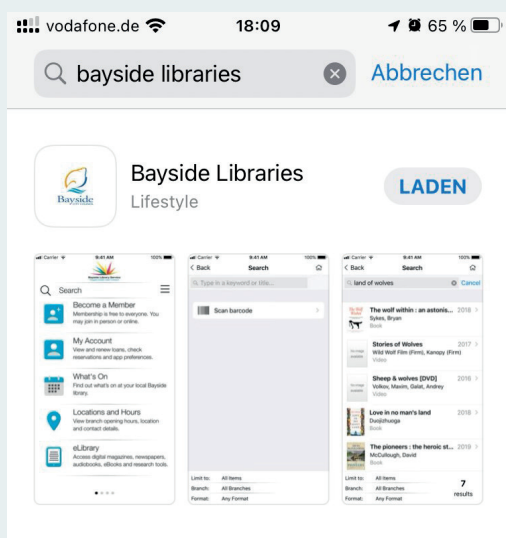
vodafone.de 18:09 65 %

bayside libraries

Abbrechen

Bayside

Bayside Libraries

Lifestyle

LADEN

Carrier 9:41 AM 100%

Search

Become a Member
Membership is free to everyone. You may join in person or online.

My Account
View and renew loans, check reservations and app preferences.

What's On
Find out what's on at your local Bayside library.

Locations and Hours
View branch opening hours, location and contact details.

eLibrary
Access digital magazines, newspapers, audiobooks, eBooks and research tools.

Carrier 9:41 AM 100%

< Back Search

Type in a keyword or title...

Scan barcode

Limit to: All Items
Branch: All Branches
Format: Any Format

Carrier 9:41 AM 100%

< Back Search

land of wolves Cancel

The wolf within : an astonis... 2018
Sykes, Bryan
Book

Stories of Wolves 2017
Wild Wolf Film (Firm), Kanopy (Firm)
Video

Sheep & wolves [DVD] 2016
Volkov, Maxim, Galat, Andrey
Video

Love in no man's land 2018
Duojiduoga
Book

The pioneers : the heroic st... 2019
McCullough, David
Book

Limit to: All Items
Branch: All Branches
Format: Any Format

7
results